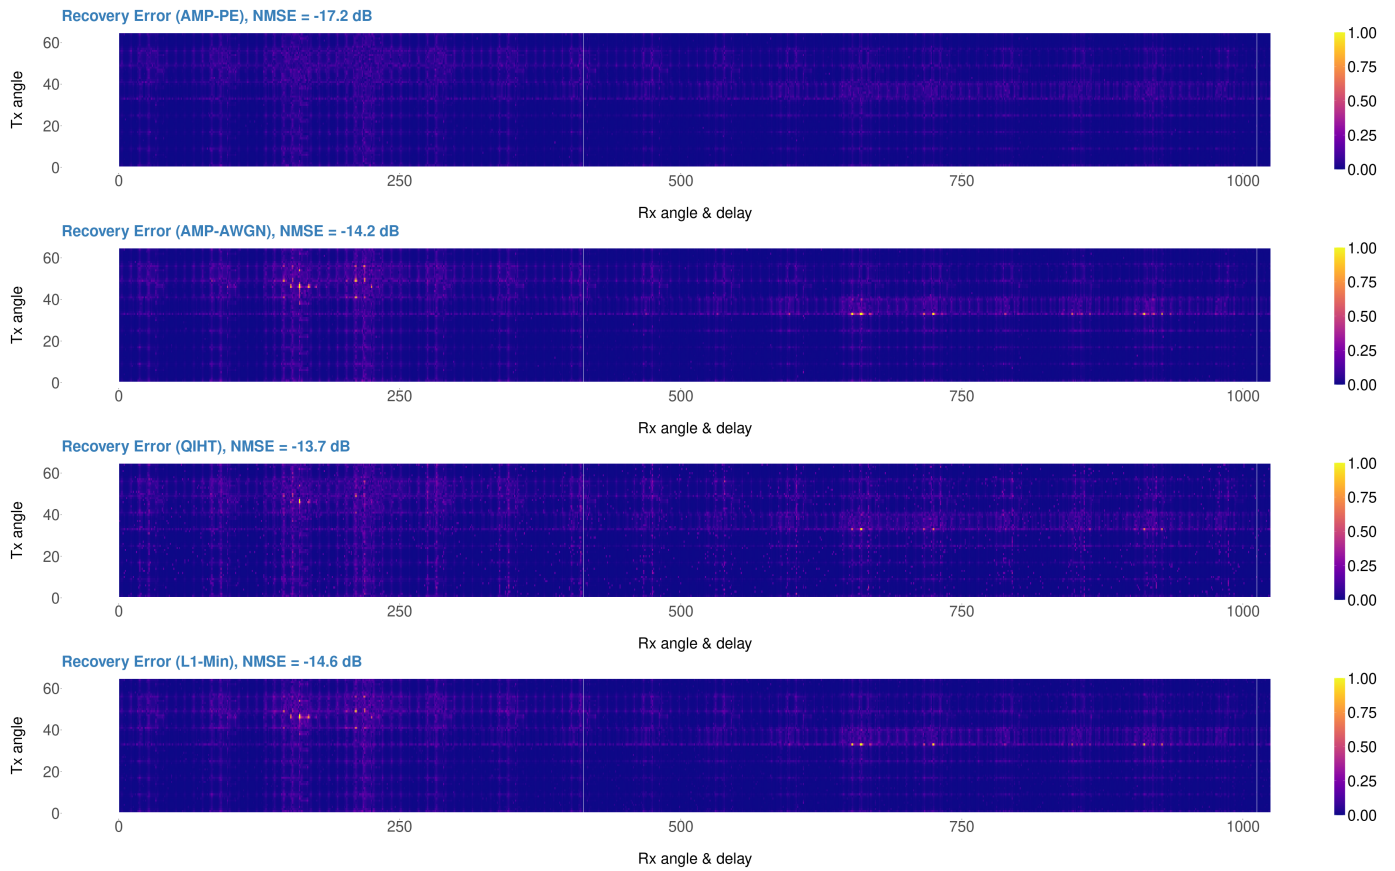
Recovery Error (AMP-PE), NMSE = -17.2 dB

Tx angle

60
40
20
0

0 250 500 750 1000

Rx angle & delay

1.00
0.75
0.50
0.25
0.00

Recovery Error (AMP-AWGN), NMSE = -14.2 dB

Tx angle

60
40
20
0

0 250 500 750 1000

Rx angle & delay

1.00
0.75
0.50
0.25
0.00

Recovery Error (QIHT), NMSE = -13.7 dB

Tx angle

60
40
20
0

0 250 500 750 1000

Rx angle & delay

1.00
0.75
0.50
0.25
0.00

Recovery Error (L1-Min), NMSE = -14.6 dB

Tx angle

60
40
20
0

0 250 500 750 1000

Rx angle & delay

1.00
0.75
0.50
0.25
0.00